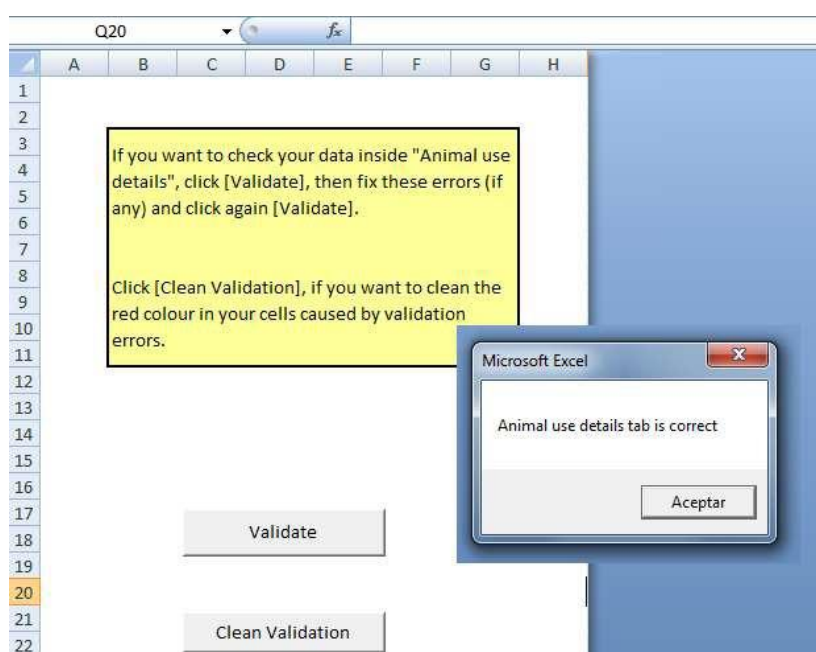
Q20 $f_x$

| | A | B | C | D | E | F | G | H |
|---|---|---|---|---|---|---|---|---|
| 1 | | | | | | | | |
| 2 | | | | | | | | |
| 3 | | | | | | | | |
| 4 | | | | | | | | |
| 5 | | | | | | | | |
| 6 | | | | | | | | |
| 7 | | | | | | | | |
| 8 | | | | | | | | |
| 9 | | | | | | | | |
| 10 | | | | | | | | |
| 11 | | | | | | | | |
| 12 | | | | | | | | |
| 13 | | | | | | | | |
| 14 | | | | | | | | |
| 15 | | | | | | | | |
| 16 | | | | | | | | |
| 17 | | | | | | | | |
| 18 | | | | | | | | |
| 19 | | | | | | | | |
| 20 | | | | | | | | |
| 21 | | | | | | | | |
| 22 | | | | | | | | |

If you want to check your data inside "Animal use details", click [Validate], then fix these errors (if any) and click again [Validate].

Click [Clean Validation], if you want to clean the red colour in your cells caused by validation errors.

Microsoft Excel

Animal use details tab is correct

Aceptar

Validate

Clean Validation